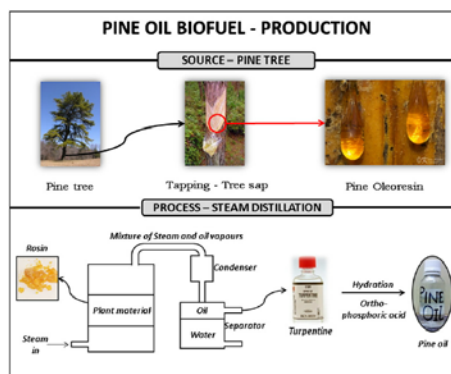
PINE OIL BIOFUEL - PRODUCTION

SOURCE – PINE TREE

Pine tree

Tapping - Tree sap

Pine Oleoresin

PROCESS – STEAM DISTILLATION

Mixture of Steam and oil vapours

Rosin

Condenser

Plant material

Oil

Water

Separator

Steam in

Turpentine

Hydration

Ortho-phosphoric acid

PINE OIL

Pine oil